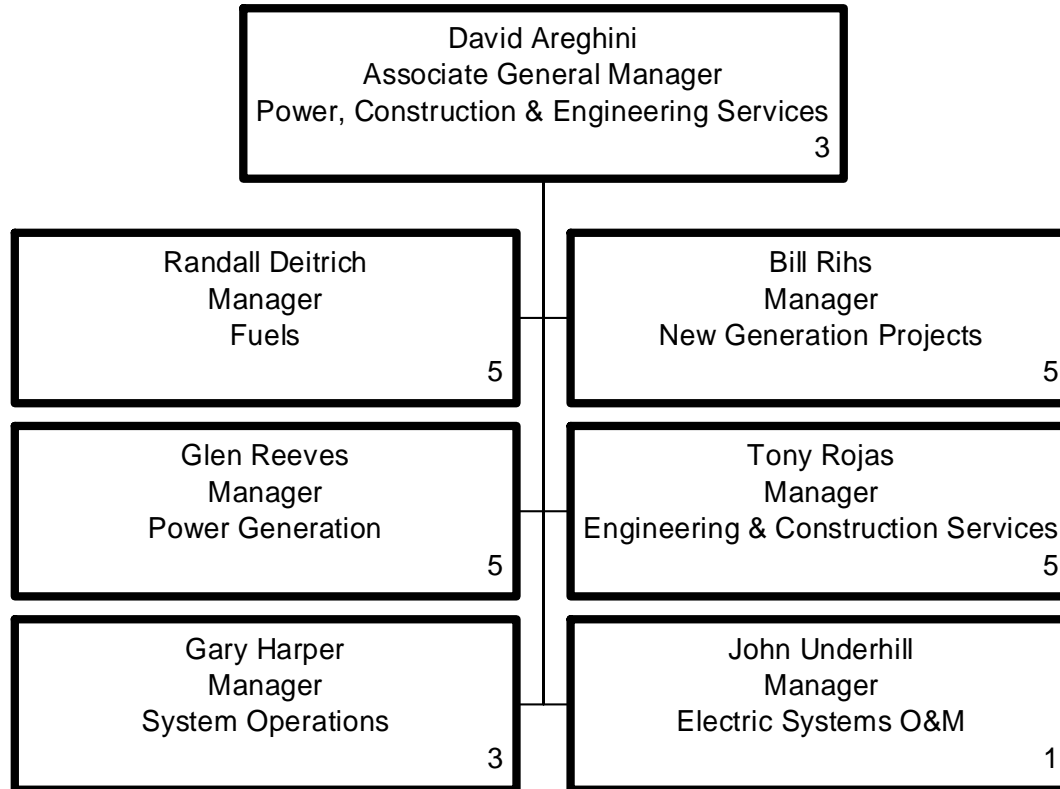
David Areghini
Associate General Manager
Power, Construction & Engineering Services
3

Randall Deitrich
Manager
Fuels
5

Bill Rihs
Manager
New Generation Projects
5

Glen Reeves
Manager
Power Generation
5

Tony Rojas
Manager
Engineering & Construction Services
5

Gary Harper
Manager
System Operations
3

John Underhill
Manager
Electric Systems O&M
1